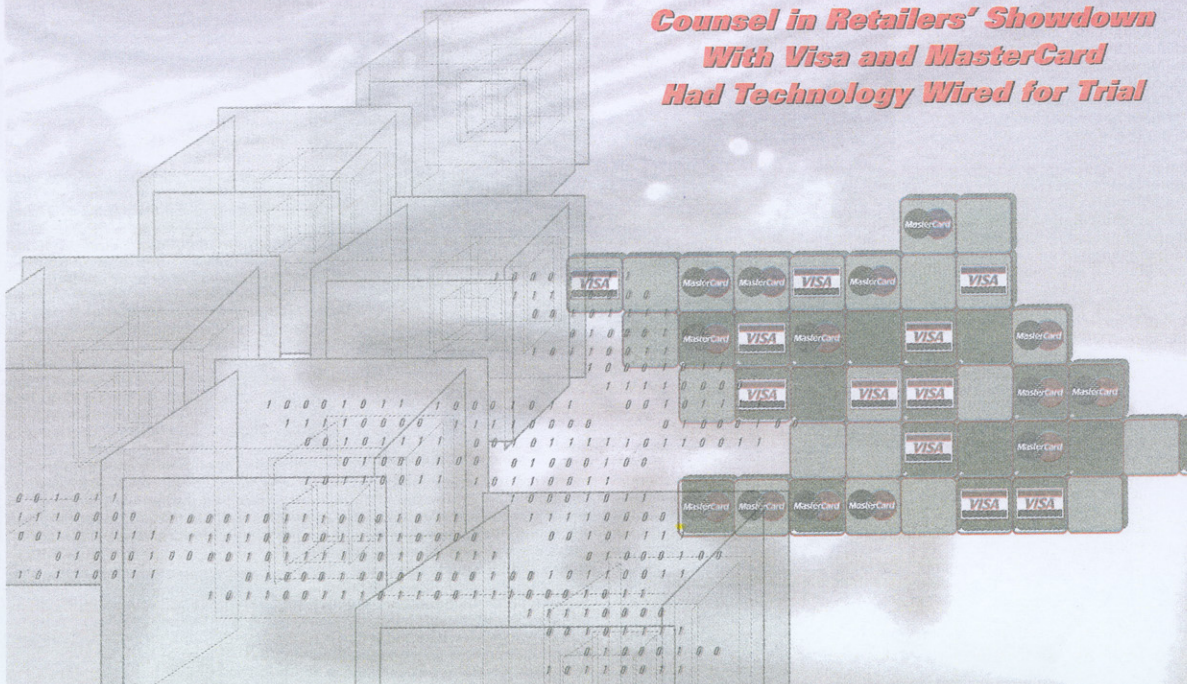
Counsel in Retailers' Showdown
With Visa and MasterCard
Had Technology Wired for Trial

MasterCard
VISA
MasterCard
MasterCard
VISA
MasterCard
VISA
MasterCard
VISA
MasterCard
VISA
MasterCard
VISA
VISA
VISA
MasterCard
MasterCard
VISA
MasterCard
MasterCard
MasterCard
MasterCard
MasterCard
VISA
VISA

1 0 0 0 1 0 1 1 1 0 0 0 1 0 1 1
1 1 1 1 0 0 0 0 1 1 1 1 0 0 0 0
0 0 1 0 1 1 1 1 0 0 1 0 1 1 1 1 1 0 1 1 0 0 1 1
0 1 0 0 0 1 0 0 0 1 0 0 0 1 0 0
1 0 1 1 0 0 1 1 1 0 1 1 0 0 1 1
0 0 1 0 1 1
1 1 1 0 0 0 0 1 0 0 0 1 0 1 1 1 0 0 0 1 0 1 1
0 0 1 0 1 1 1 1 1 1 1 1 0 0 0 0 1 1 1 1 0 0 0 0
0 1 0 0 0 1 0 0 0 0 1 0 1 1 1 1 0 0 1 0 1 1 1 1
1 0 1 1 0 0 1 1 0 1 0 0 0 1 0 0 0 1 0 0 0 1 0 0
1 0 1 1 0 0 1 1 1 0 1 1 0 0 1 1